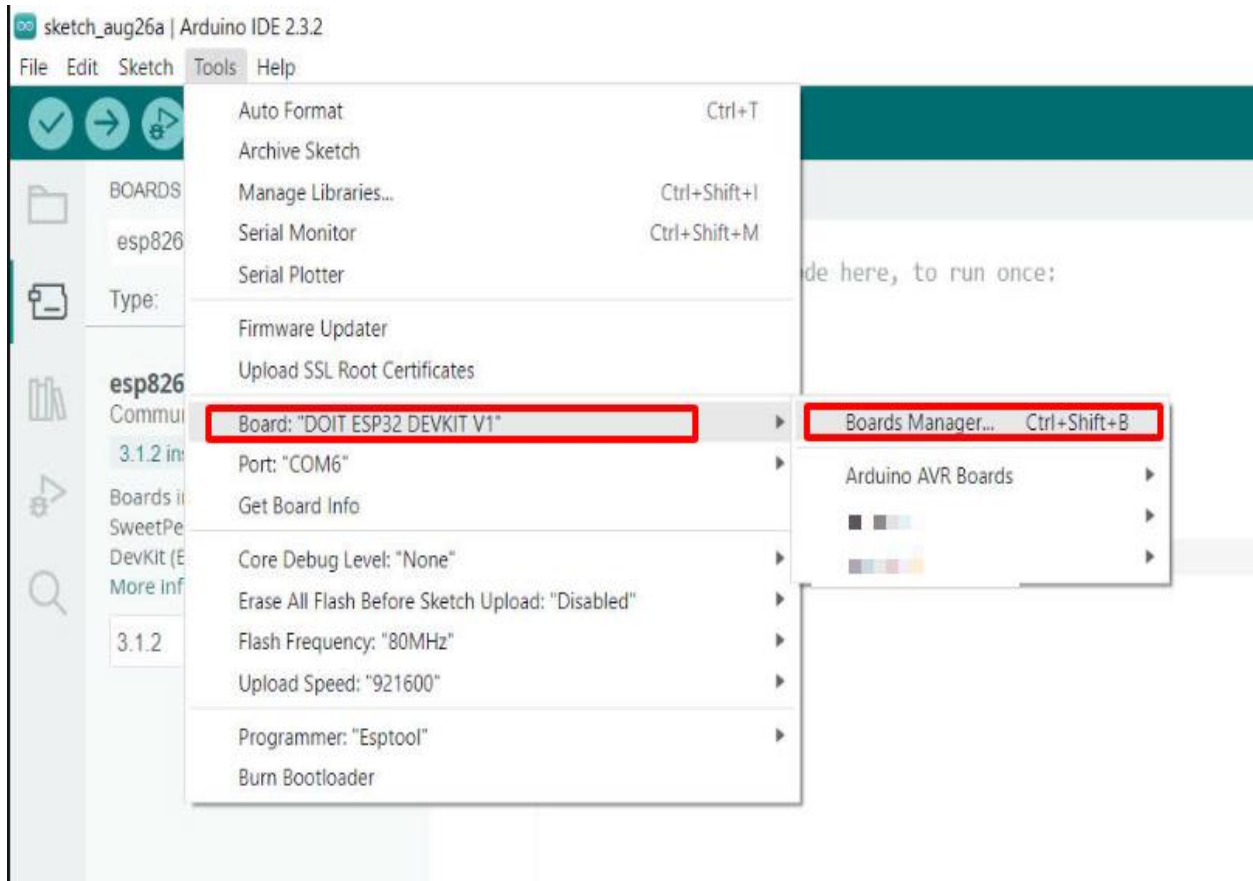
sketch_aug26a | Arduino IDE 2.3.2

File Edit Sketch Tools Help

BOARDS

esp826

Type:

esp826
Commu
3.1.2 in
Boards i
SweetPe
DevKit (E
More inf

3.1.2

Auto Format Ctrl+T
Archive Sketch
Manage Libraries... Ctrl+Shift+I
Serial Monitor Ctrl+Shift+M
Serial Plotter

Firmware Updater
Upload SSL Root Certificates

Board: "DOIT ESP32 DEVKIT V1"
Port: "COM6"
Get Board Info

Core Debug Level: "None"
Erase All Flash Before Sketch Upload: "Disabled"
Flash Frequency: "80MHz"
Upload Speed: "921600"

Programmer: "Esptool"
Burn Bootloader

Boards Manager... Ctrl+Shift+B

Arduino AVR Boards

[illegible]

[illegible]

de here, to run once: